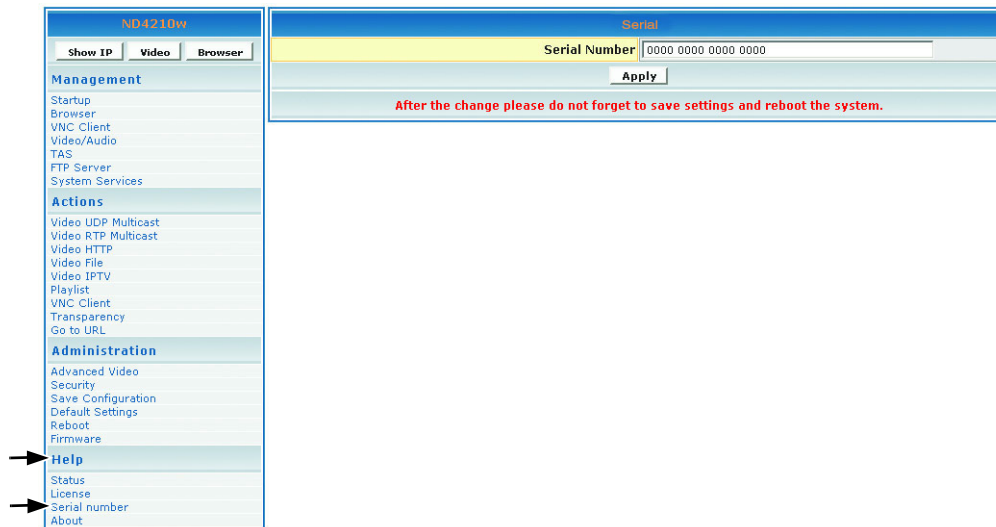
ND4210w

Show IP | Video | Browser

Management

Startup
Browser
VNC Client
Video/Audio
TAS
FTP Server
System Services

Actions

Video UDP Multicast
Video RTP Multicast
Video HTTP
Video File
Video IPTV
Playlist
VNC Client
Transparency
Go to URL

Administration

Advanced Video
Security
Save Configuration
Default Settings
Reboot
Firmware

Help

Status
License
Serial number
About

Serial

Serial Number 0000 0000 0000 0000

Apply

After the change please do not forget to save settings and reboot the system.